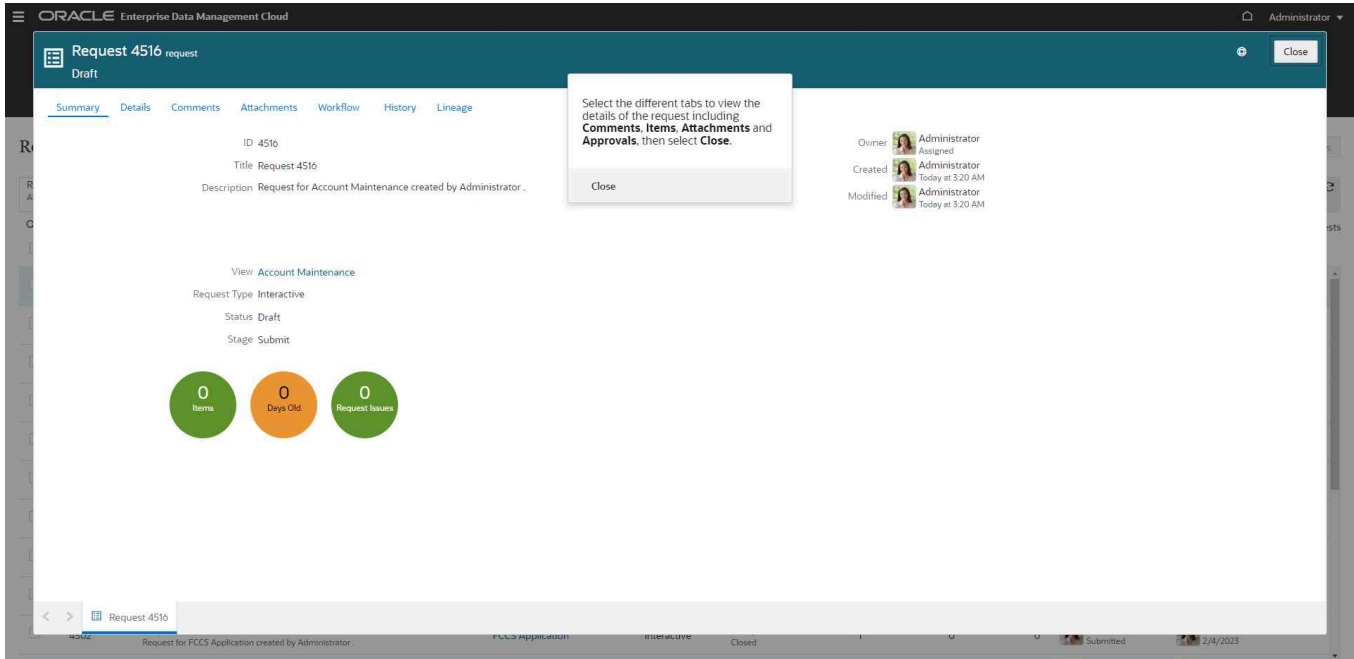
ORACLE Enterprise Data Management Cloud

Administrator

Request 4516 request
Draft

Close

Summary Details Comments Attachments Workflow History Lineage

Select the different tabs to view the details of the request including **Comments**, **Items**, **Attachments** and **Approvals**, then select **Close**.

Close

ID 4516
Title Request 4516
Description Request for Account Maintenance created by Administrator .

Owner Administrator Assigned
Created Administrator Today at 3:20 AM
Modified Administrator Today at 3:20 AM

View Account Maintenance
Request Type Interactive
Status Draft
Stage Submit

0 Items
0 Days Old
0 Request Issues

Request 4516

4502 Request for FCCS Application created by Administrator . FCCS Application Interactive Closed 1 0 0 Submitted 2/4/2023